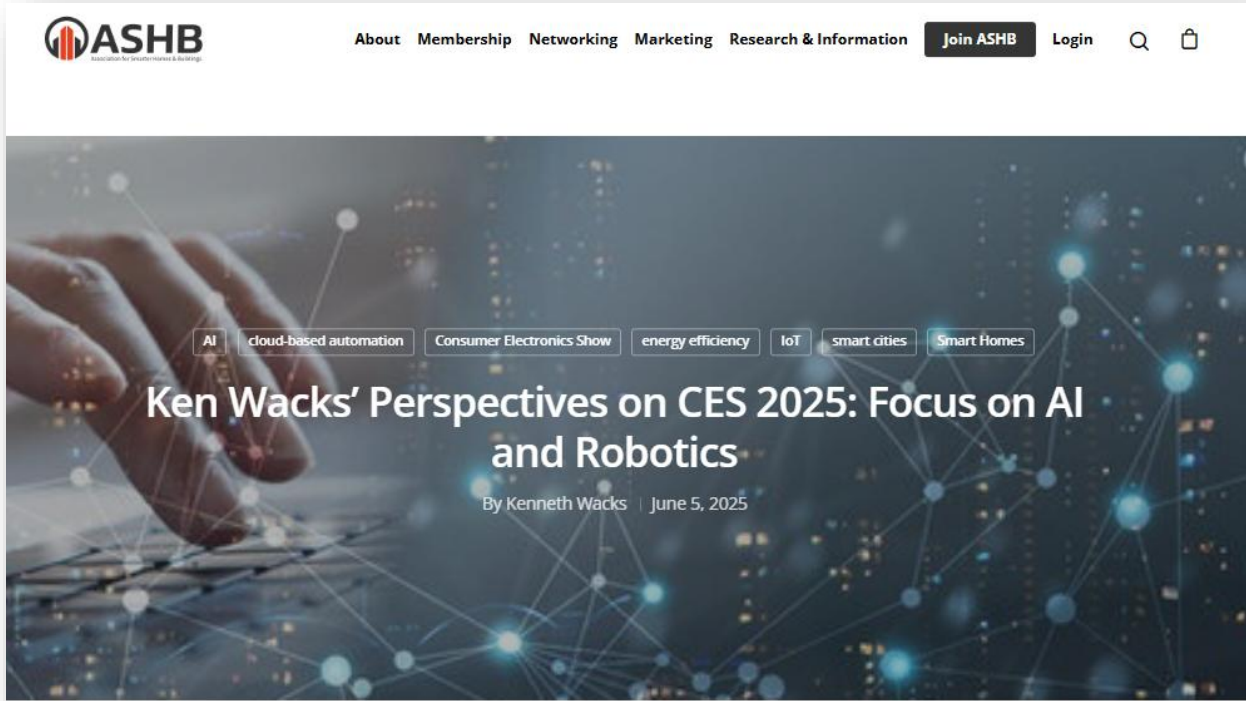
ASHB
Association for Smarter Homes & Buildings

About Membership Networking Marketing Research & Information Join ASHB Login

AI cloud-based automation Consumer Electronics Show energy efficiency IoT smart cities Smart Homes

Ken Wacks' Perspectives on CES 2025: Focus on AI and Robotics

By Kenneth Wacks | June 5, 2025